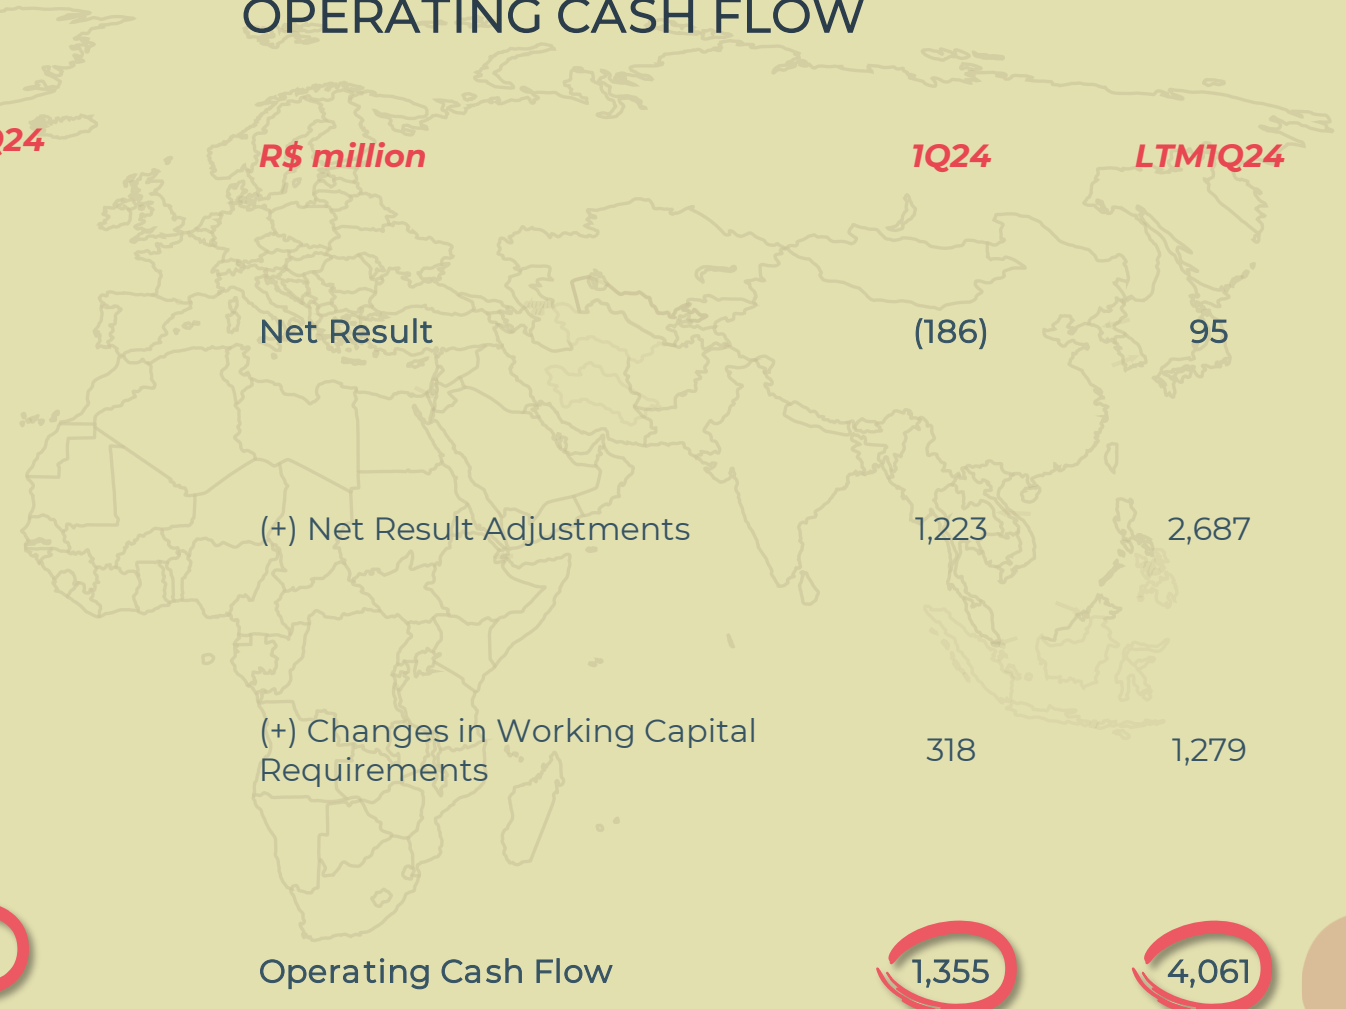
OPERATING CASH FLOW

Q24

| R$ million | 1Q24 | LTM1Q24 |
|---|---|---|
| Net Result | (186) | 95 |
| (+) Net Result Adjustments | 1,223 | 2,687 |
| (+) Changes in Working Capital Requirements | 318 | 1,279 |
| Operating Cash Flow | 1,355 | 4,061 |